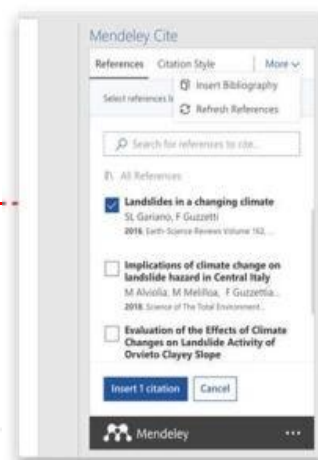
Mendeley Cite

References Citation Style More

Insert Bibliography

Refresh References

Select references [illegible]

Search for references to cite...

All References

Landslides in a changing climate
SL Gariano, F Guzzetti
2016. Earth-Science Reviews Volume 162, ...

Implications of climate change on landslide hazard in Central Italy
M Alvioli, M Melillo, F Guzzetti...
2018. Science of The Total Environment...

Evaluation of the Effects of Climate Changes on Landslide Activity of Orvieto Clayey Slope

Insert 1 citation Cancel

Mendeley ...